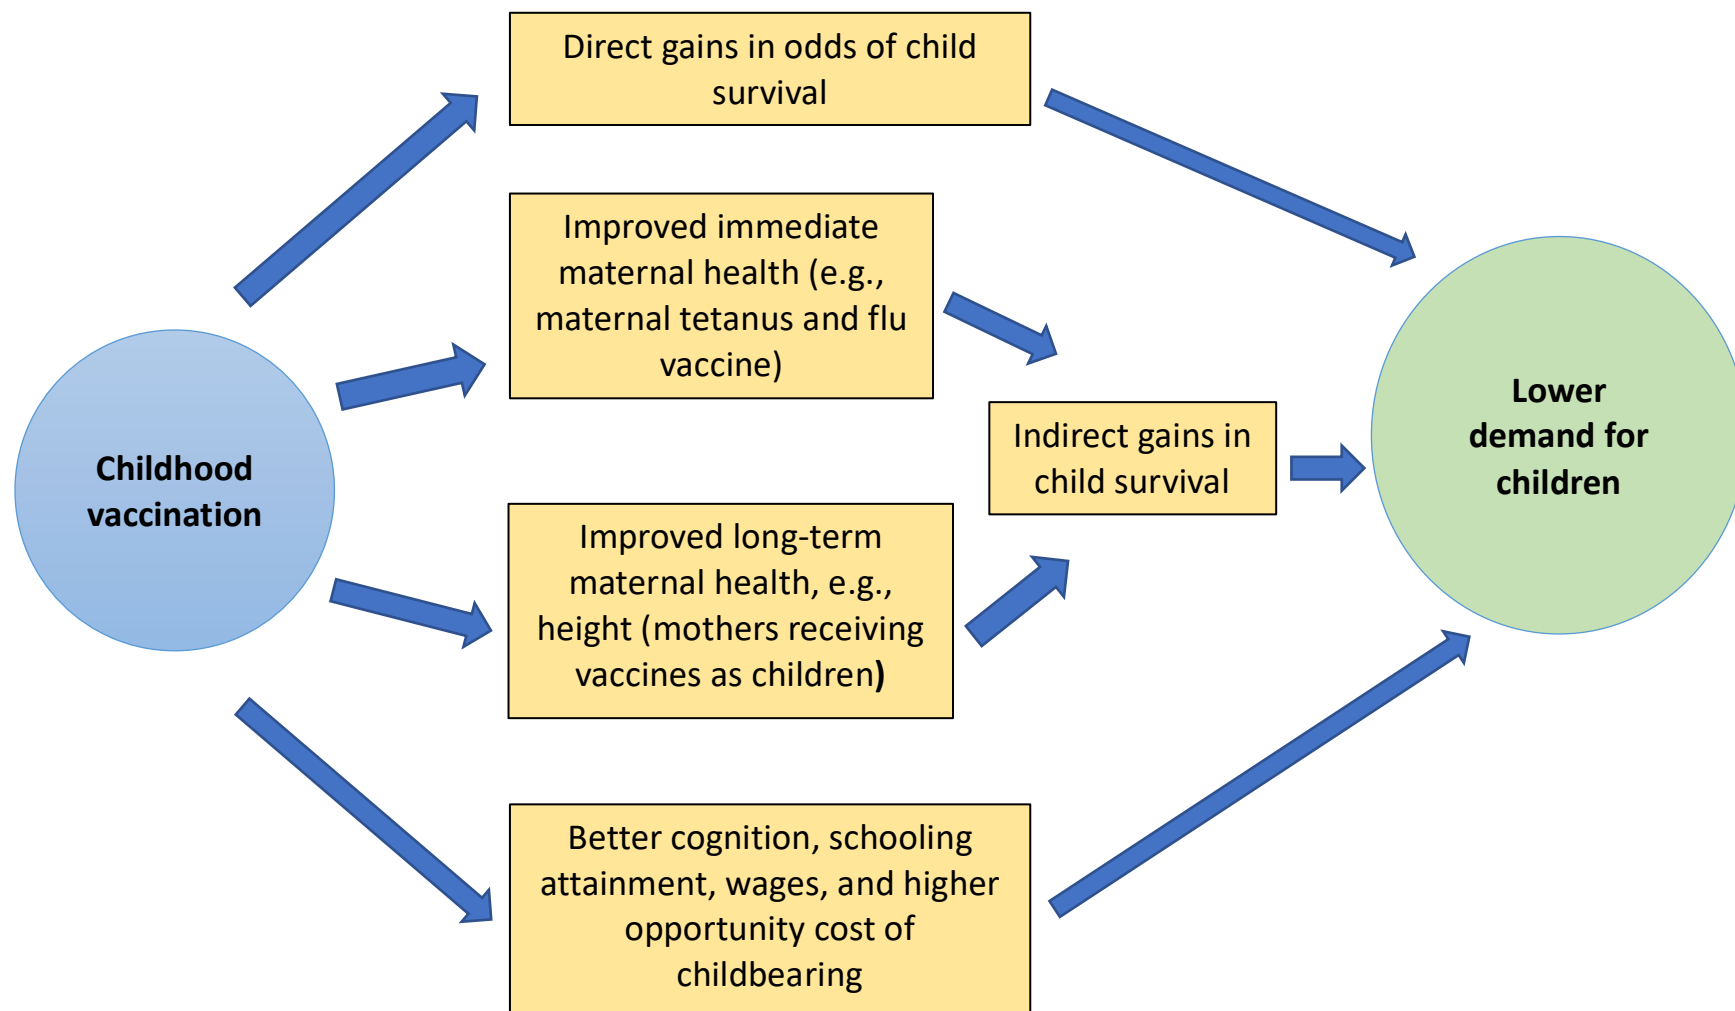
Direct gains in odds of child survival

Improved immediate maternal health (e.g., maternal tetanus and flu vaccine)

Childhood vaccination

Indirect gains in child survival

Lower demand for children

Improved long-term maternal health, e.g., height (mothers receiving vaccines as children)

Better cognition, schooling attainment, wages, and higher opportunity cost of childbearing